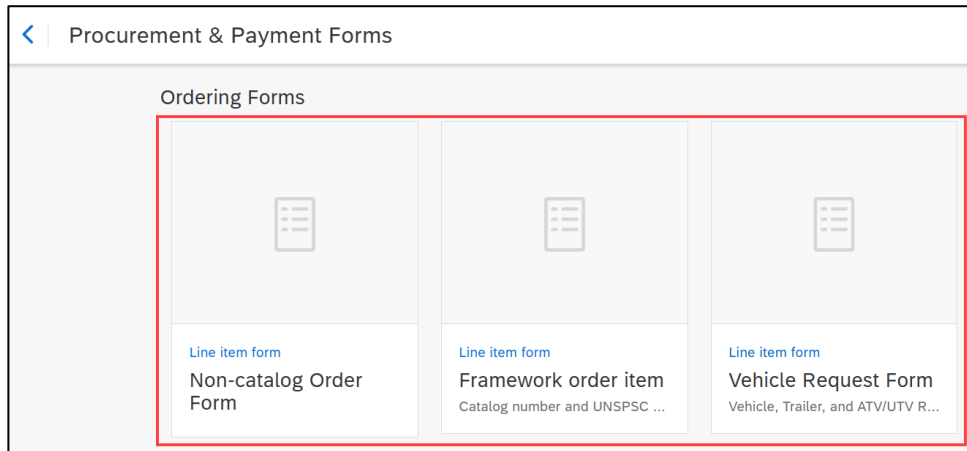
Procurement & Payment Forms

Ordering Forms

Line item form
Non-catalog Order Form

Line item form
Framework order item
Catalog number and UNSPSC ...

Line item form
Vehicle Request Form
Vehicle, Trailer, and ATV/UTV R...